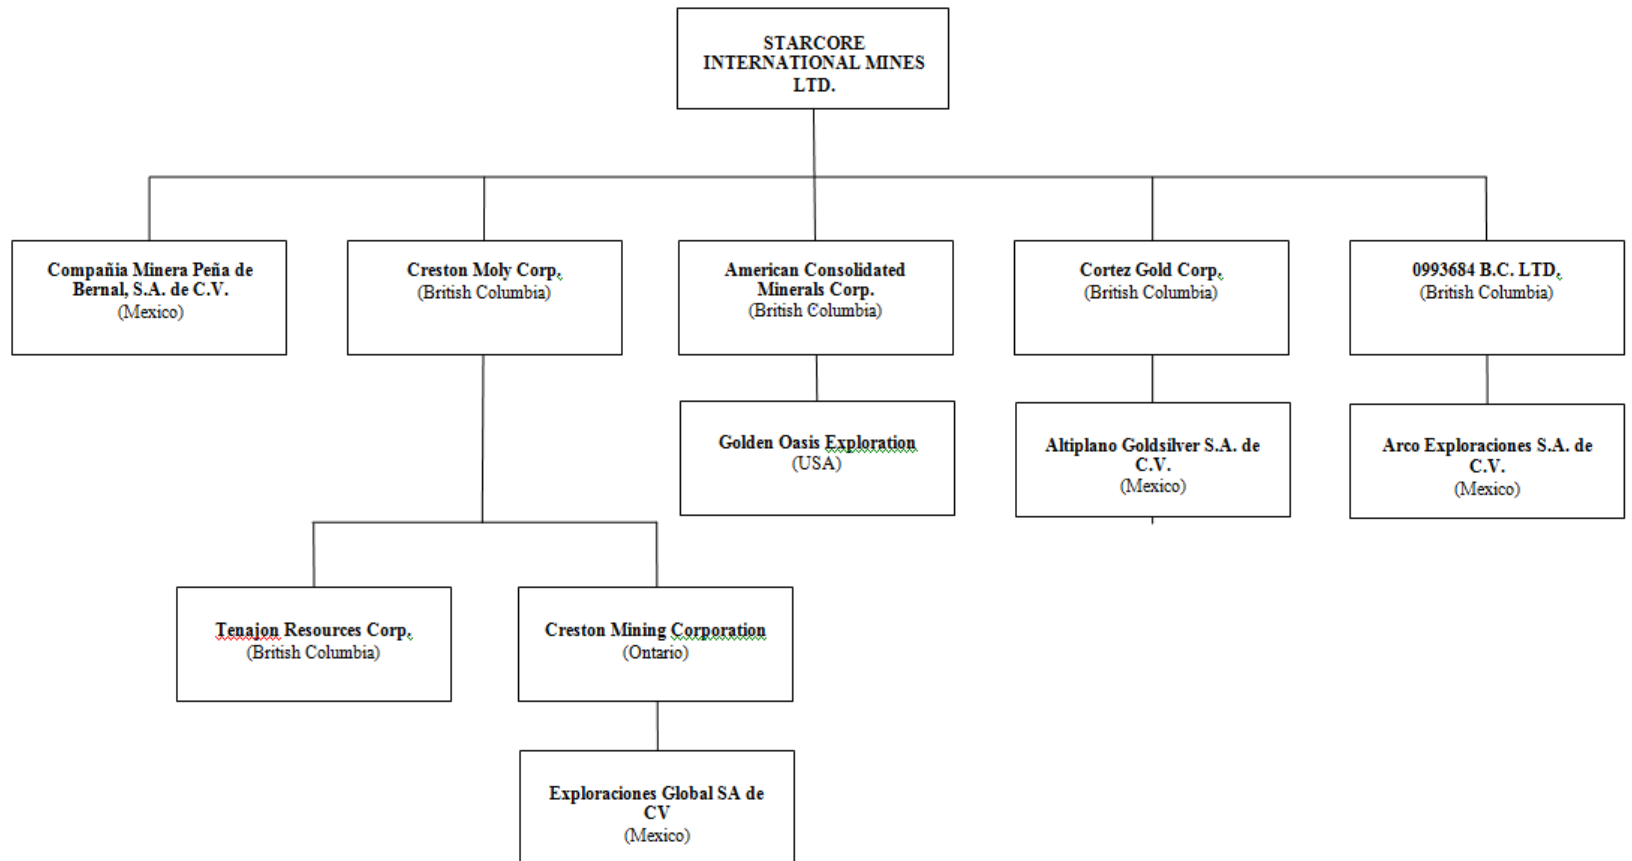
STARCORE INTERNATIONAL MINES LTD.

Compañia Minera Peña de Bernal, S.A. de C.V.
(Mexico)

Creston Moly Corp.
(British Columbia)

American Consolidated Minerals Corp.
(British Columbia)

Cortez Gold Corp.
(British Columbia)

0993684 B.C. LTD.
(British Columbia)

Golden Oasis Exploration
(USA)

Altiplano Goldsilver S.A. de C.V.
(Mexico)

Arco Exploraciones S.A. de C.V.
(Mexico)

Tenajon Resources Corp.
(British Columbia)

Creston Mining Corporation
(Ontario)

Exploraciones Global SA de CV
(Mexico)